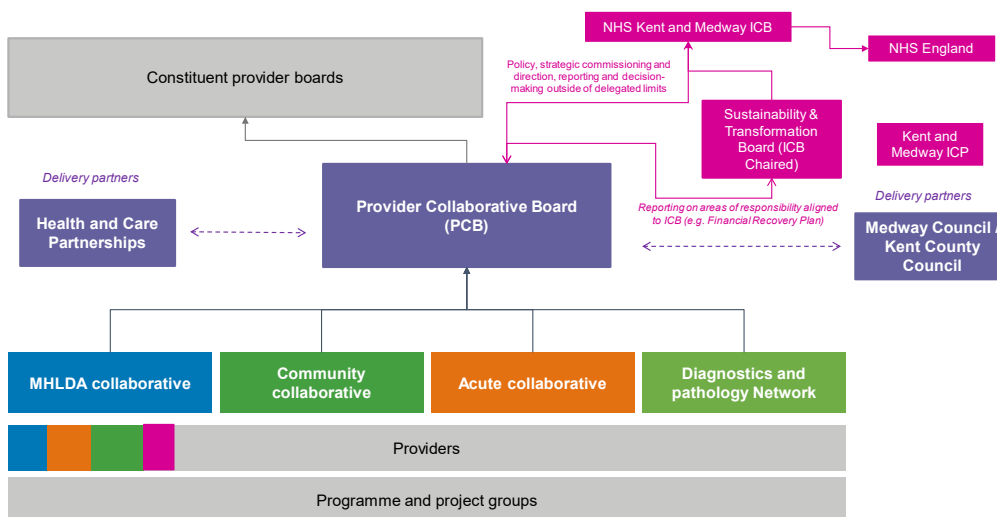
NHS Kent and Medway ICB

NHS England

Constituent provider boards

Policy, strategic commissioning and direction, reporting and decision-making outside of delegated limits

Sustainability & Transformation Board (ICB Chaired)

Kent and Medway ICP

Delivery partners

Health and Care Partnerships

Provider Collaborative Board (PCB)

Reporting on areas of responsibility aligned to ICB (e.g. Financial Recovery Plan)

Delivery partners

Medway Council / Kent County Council

MHLDA collaborative

Community collaborative

Acute collaborative

Diagnostics and pathology Network

Providers

Programme and project groups